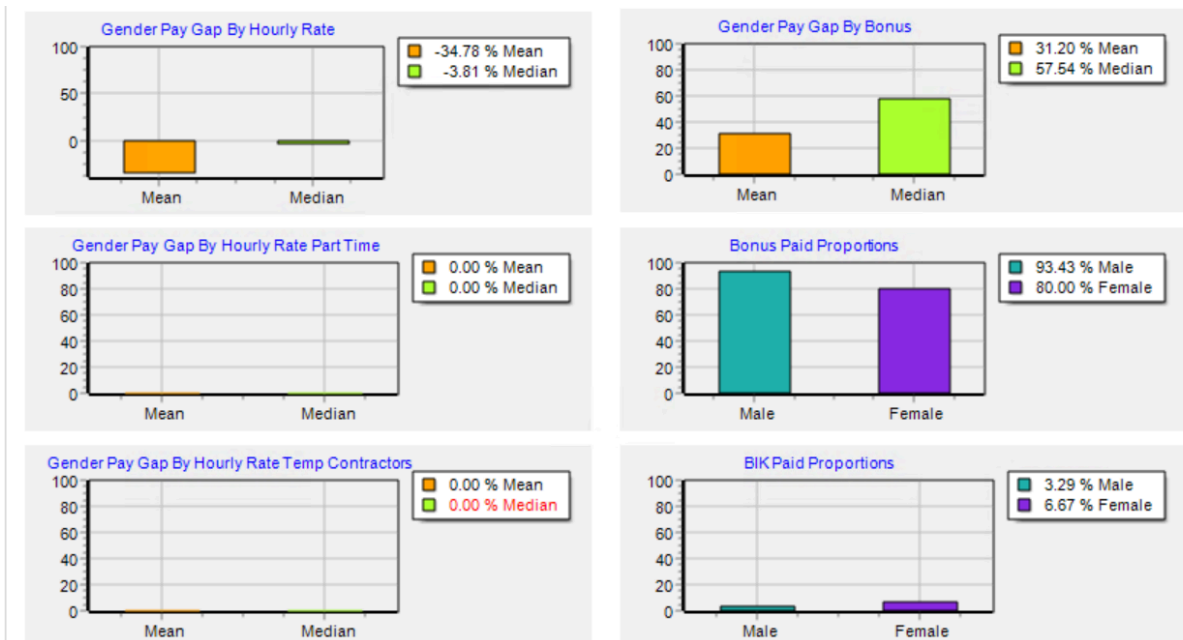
Gender Pay Gap By Hourly Rate

100
50
0

Mean
Median

-34.78 % Mean
-3.81 % Median

Gender Pay Gap By Bonus

100
80
60
40
20
0

Mean
Median

31.20 % Mean
57.54 % Median

Gender Pay Gap By Hourly Rate Part Time

100
80
60
40
20
0

Mean
Median

0.00 % Mean
0.00 % Median

Bonus Paid Proportions

100
80
60
40
20
0

Male
Female

93.43 % Male
80.00 % Female

Gender Pay Gap By Hourly Rate Temp Contractors

100
80
60
40
20
0

Mean
Median

0.00 % Mean
0.00 % Median

BIK Paid Proportions

100
80
60
40
20
0

Male
Female

3.29 % Male
6.67 % Female